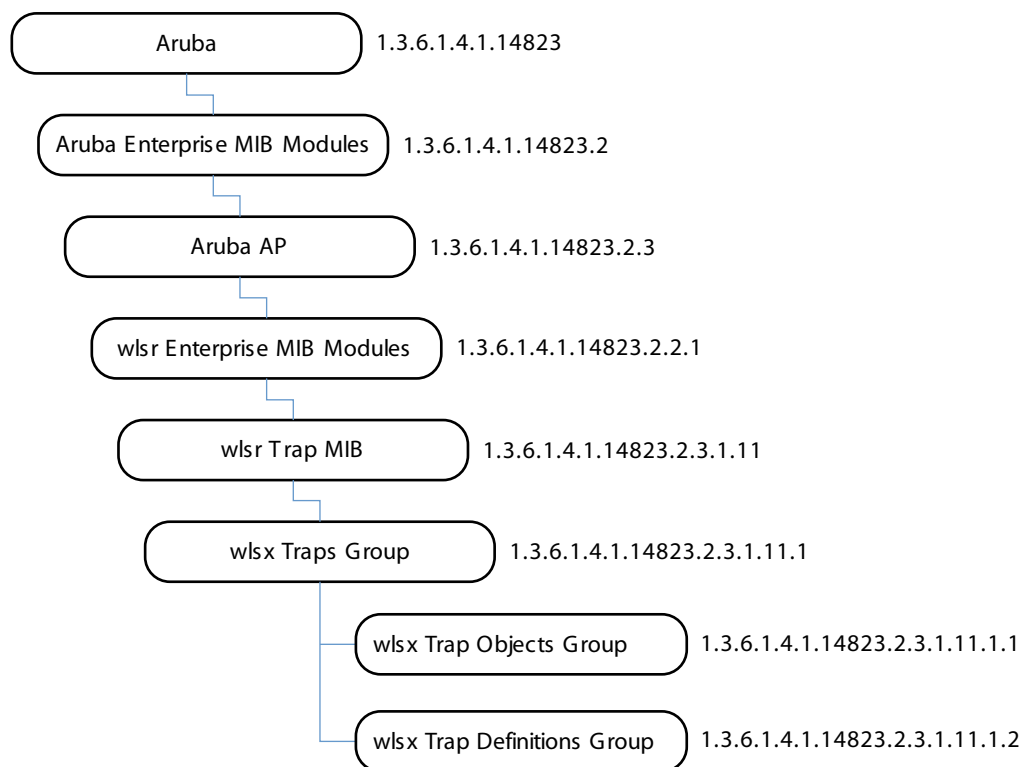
Aruba 1.3.6.1.4.1.14823

Aruba Enterprise MIB Modules 1.3.6.1.4.1.14823.2

Aruba AP 1.3.6.1.4.1.14823.2.3

wlsr Enterprise MIB Modules 1.3.6.1.4.1.14823.2.2.1

wlsr Trap MIB 1.3.6.1.4.1.14823.2.3.1.11

wlsx Traps Group 1.3.6.1.4.1.14823.2.3.1.11.1

wlsx Trap Objects Group 1.3.6.1.4.1.14823.2.3.1.11.1.1

wlsx Trap Definitions Group 1.3.6.1.4.1.14823.2.3.1.11.1.2